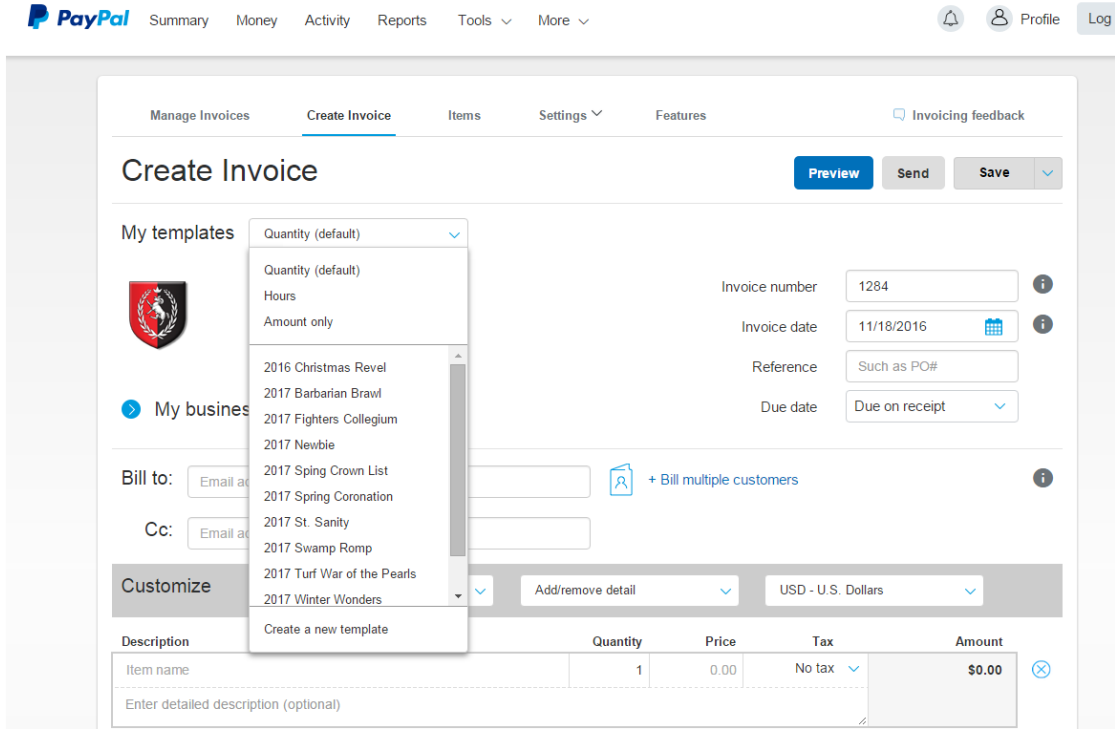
PayPal Summary Money Activity Reports Tools More

Profile Log

Manage Invoices Create Invoice Items Settings Features Invoicing feedback

Create Invoice

Preview Send Save

My templates Quantity (default)

Quantity (default)
Hours
Amount only

2016 Christmas Revel
2017 Barbarian Brawl
2017 Fighters Collegium
2017 Newbie
2017 Sping Crown List
2017 Spring Coronation
2017 St. Sanity
2017 Swamp Romp
2017 Turf War of the Pearls
2017 Winter Wonders

Create a new template

Invoice number 1284

Invoice date 11/18/2016

Reference Such as PO#

Due date Due on receipt

My busines

Bill to: Email a

+ Bill multiple customers

Cc: Email a

Customize

Add/remove detail

USD - U.S. Dollars

| Description | Quantity | Price | Tax | Amount |
|---|---|---|---|---|
| Item name | 1 | 0.00 | No tax | $0.00 |
| Enter detailed description (optional) | | | | |